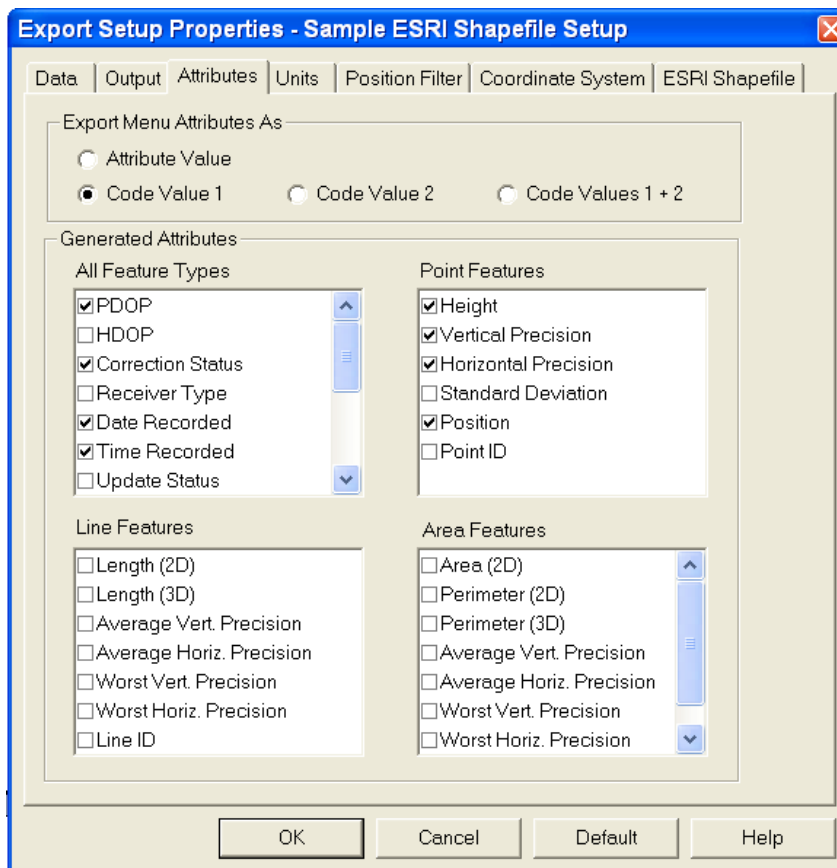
Export Setup Properties - Sample ESRI Shapefile Setup

Data | Output | Attributes | Units | Position Filter | Coordinate System | ESRI Shapefile

Export Menu Attributes As
Attribute Value
Code Value 1
Code Value 2
Code Values 1 + 2

Generated Attributes

All Feature Types
☑PDOP
☐HDOP
☑Correction Status
☐Receiver Type
☑Date Recorded
☑Time Recorded
☐Update Status

Point Features
☑Height
☑Vertical Precision
☑Horizontal Precision
☐Standard Deviation
☑Position
☐Point ID

Line Features
☐Length (2D)
☐Length (3D)
☐Average Vert. Precision
☐Average Horiz. Precision
☐Worst Vert. Precision
☐Worst Horiz. Precision
☐Line ID

Area Features
☐Area (2D)
☐Perimeter (2D)
☐Perimeter (3D)
☐Average Vert. Precision
☐Average Horiz. Precision
☐Worst Vert. Precision
☐Worst Horiz. Precision

OK | Cancel | Default | Help